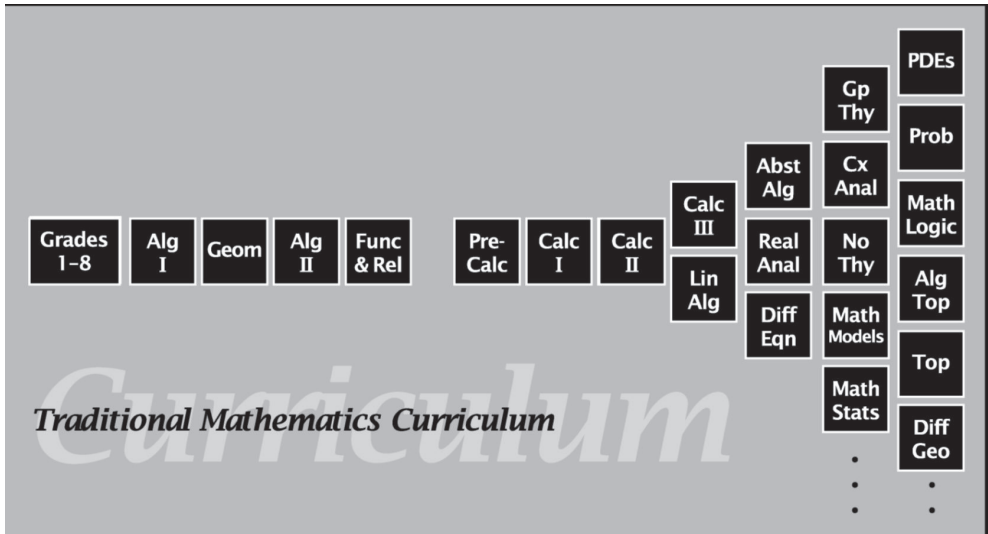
Grades 1–8

Alg I

Geom

Alg II

Func & Rel

Pre-Calc

Calc I

Calc II

Calc III

Lin Alg

Abst Alg

Real Anal

Diff Eqn

Gp Thy

Cx Anal

No Thy

Math Models

Math Stats

PDEs

Prob

Math Logic

Alg Top

Top

Diff Geo

Curriculum

Traditional Mathematics Curriculum